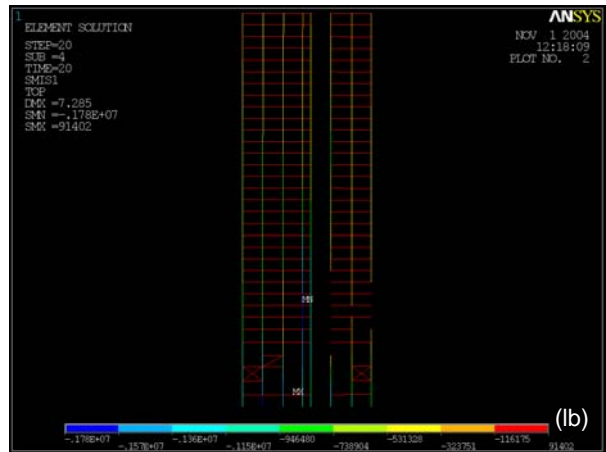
1
ELEMENT SOLUTION
STEP=20
SUB =4
TIME=20
SMIS1
TOP
DMX =7.285
SMN =-.178E+07
SMX =91402

ANSYS
NOV 1 2004
12:18:09
PLOT NO. 2

MX
MN

-.178E+07
-.157E+07
-.136E+07
-.115E+07
-946480
-738904
-531328
-323751
-116175
91402
(lb)